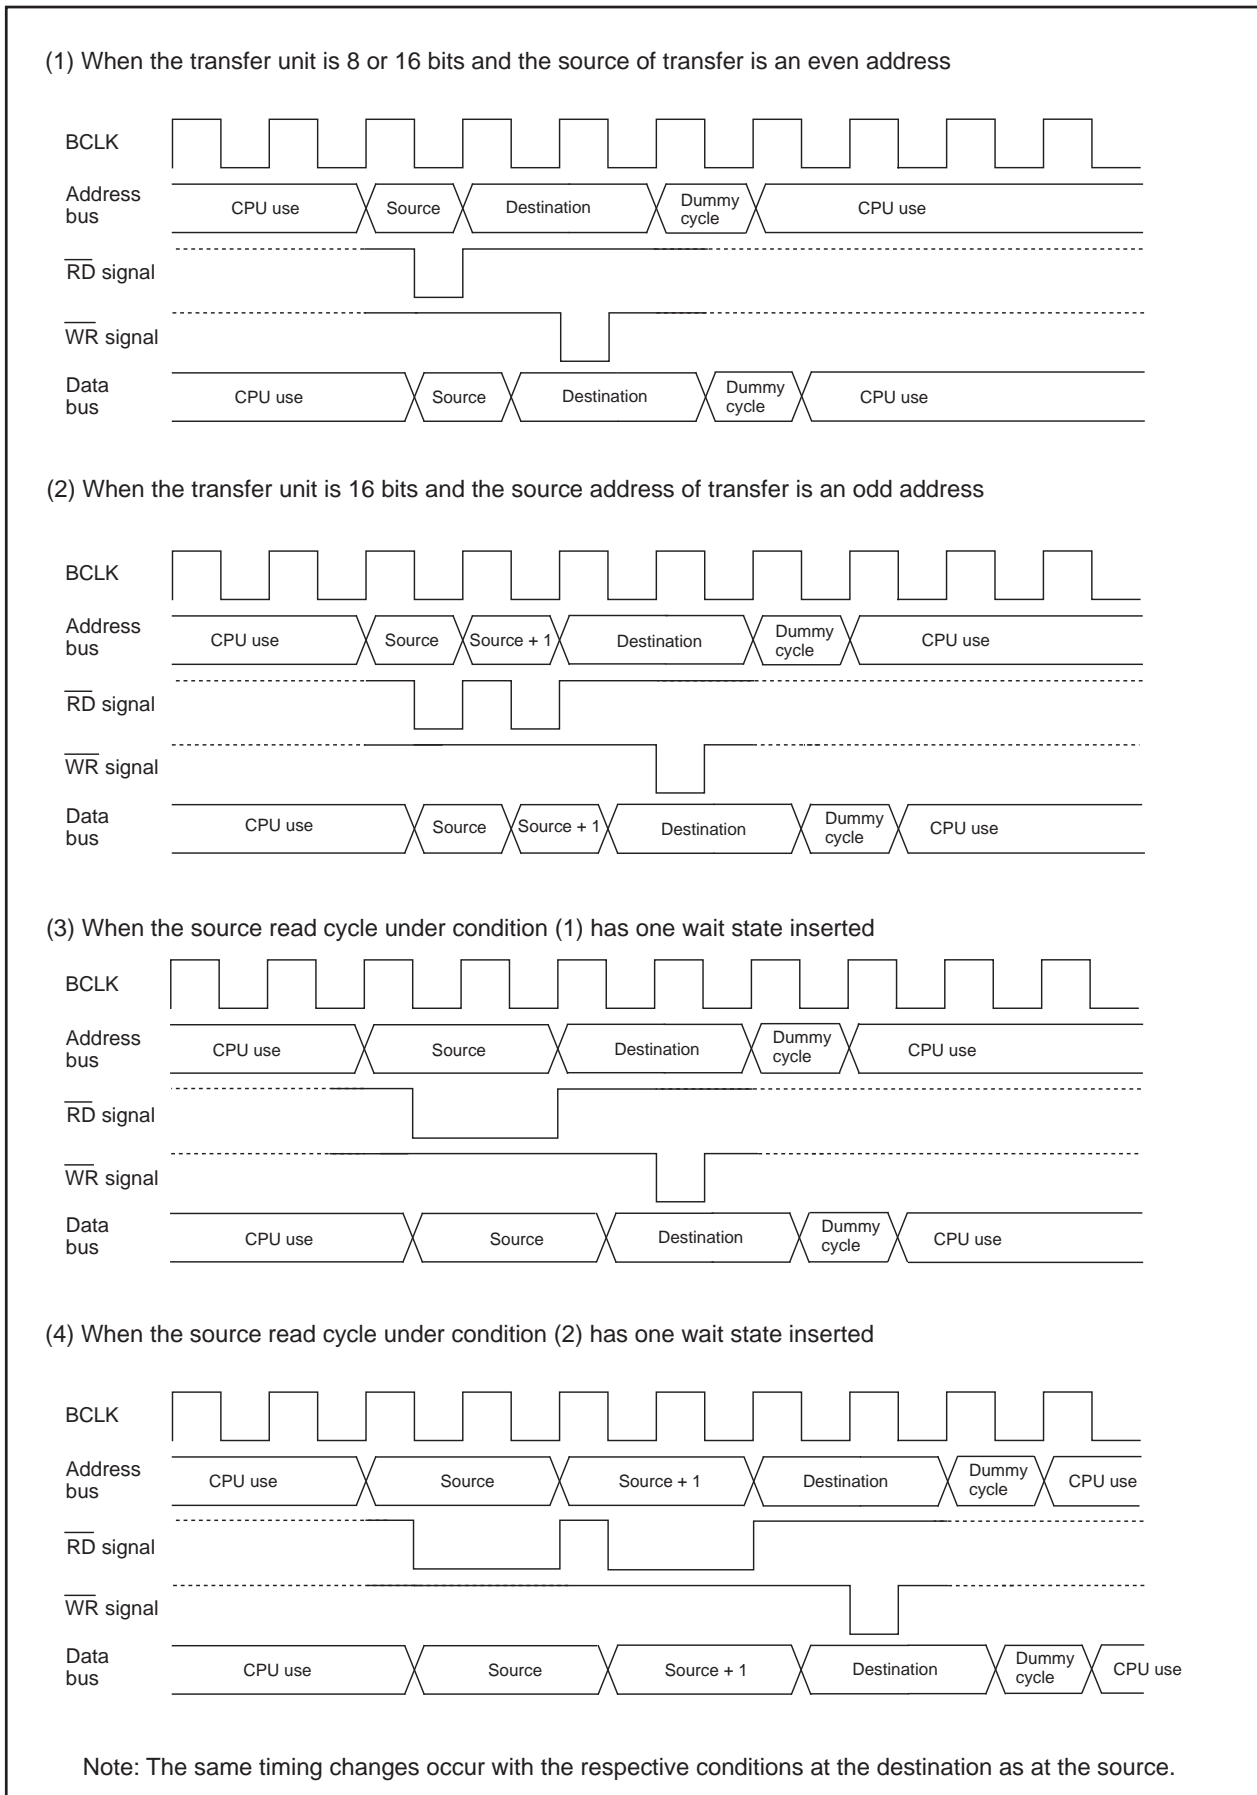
(1) When the transfer unit is 8 or 16 bits and the source of transfer is an even address

BCLK

Address bus CPU use Source Destination Dummy cycle CPU use

$\overline{RD}$ signal

$\overline{WR}$ signal

Data bus CPU use Source Destination Dummy cycle CPU use

(2) When the transfer unit is 16 bits and the source address of transfer is an odd address

BCLK

Address bus CPU use Source Source + 1 Destination Dummy cycle CPU use

$\overline{RD}$ signal

$\overline{WR}$ signal

Data bus CPU use Source Source + 1 Destination Dummy cycle CPU use

(3) When the source read cycle under condition (1) has one wait state inserted

BCLK

Address bus CPU use Source Destination Dummy cycle CPU use

$\overline{RD}$ signal

$\overline{WR}$ signal

Data bus CPU use Source Destination Dummy cycle CPU use

(4) When the source read cycle under condition (2) has one wait state inserted

BCLK

Address bus CPU use Source Source + 1 Destination Dummy cycle CPU use

$\overline{RD}$ signal

$\overline{WR}$ signal

Data bus CPU use Source Source + 1 Destination Dummy cycle CPU use

Note: The same timing changes occur with the respective conditions at the destination as at the source.